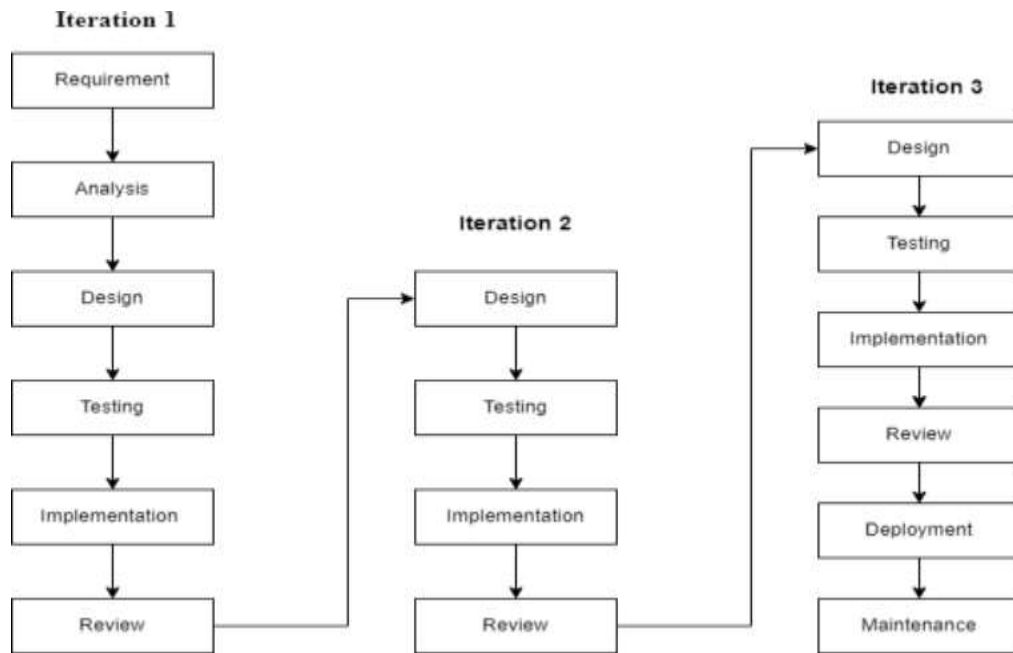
Iteration 1

Requirement

Analysis

Design

Testing

Implementation

Review

Iteration 2

Design

Testing

Implementation

Review

Iteration 3

Design

Testing

Implementation

Review

Deployment

Maintenance